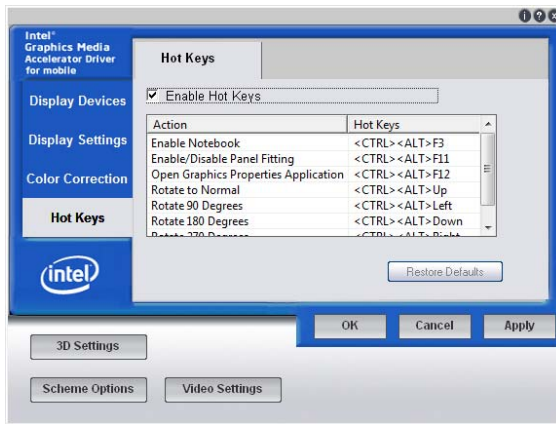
Intel® Graphics Media Accelerator Driver for mobile

Display Devices

Display Settings

Color Correction

Hot Keys

intel

Hot Keys

Enable Hot Keys

| Action | Hot Keys |
|---|---|
| Enable Notebook | <CTRL><ALT>F3 |
| Enable/Disable Panel Fitting | <CTRL><ALT>F11 |
| Open Graphics Properties Application | <CTRL><ALT>F12 |
| Rotate to Normal | <CTRL><ALT>Up |
| Rotate 90 Degrees | <CTRL><ALT>Left |
| Rotate 180 Degrees | <CTRL><ALT>Down |
| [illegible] | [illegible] |

Restore Defaults

OK

Cancel

Apply

3D Settings

Scheme Options

Video Settings